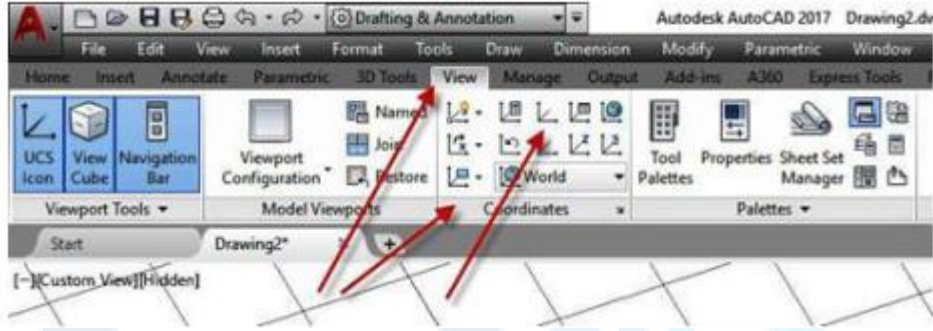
Drafting & Annotation

Autodesk AutoCAD 2017 Drawing2.dw

File Edit View Insert Format Tools Draw Dimension Modify Parametric Window

Home Insert Annotate Parametric 3D Tools View Manage Output Add-ins A360 Express Tools

UCS Icon View Cube Navigation Bar

Viewport Configuration

Named Join Restore

World

Tool Palettes Properties Sheet Set Manager

Viewport Tools ▾ Model Viewports Coordinates Palettes ▾

Start Drawing2* +

[−][Custom View][Hidden]